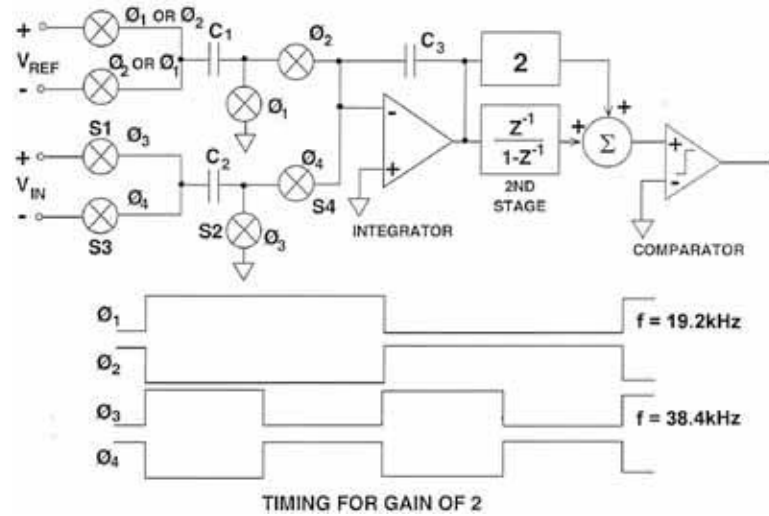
+
$V_{REF}$
-
Ø$_1$ OR Ø$_2$
Ø$_2$ OR Ø$_1$
C$_1$
Ø$_2$
Ø$_1$
C$_3$
2
+
+
$\frac{Z^{-1}}{1-Z^{-1}}$
2ND STAGE
Σ
+
-
-
+
S1
Ø$_3$
+
$V_{IN}$
-
S3
Ø$_4$
C$_2$
Ø$_4$
S4
S2
Ø$_3$
INTEGRATOR
COMPARATOR

Ø$_1$
f = 19.2kHz
Ø$_2$
Ø$_3$
f = 38.4kHz
Ø$_4$

TIMING FOR GAIN OF 2